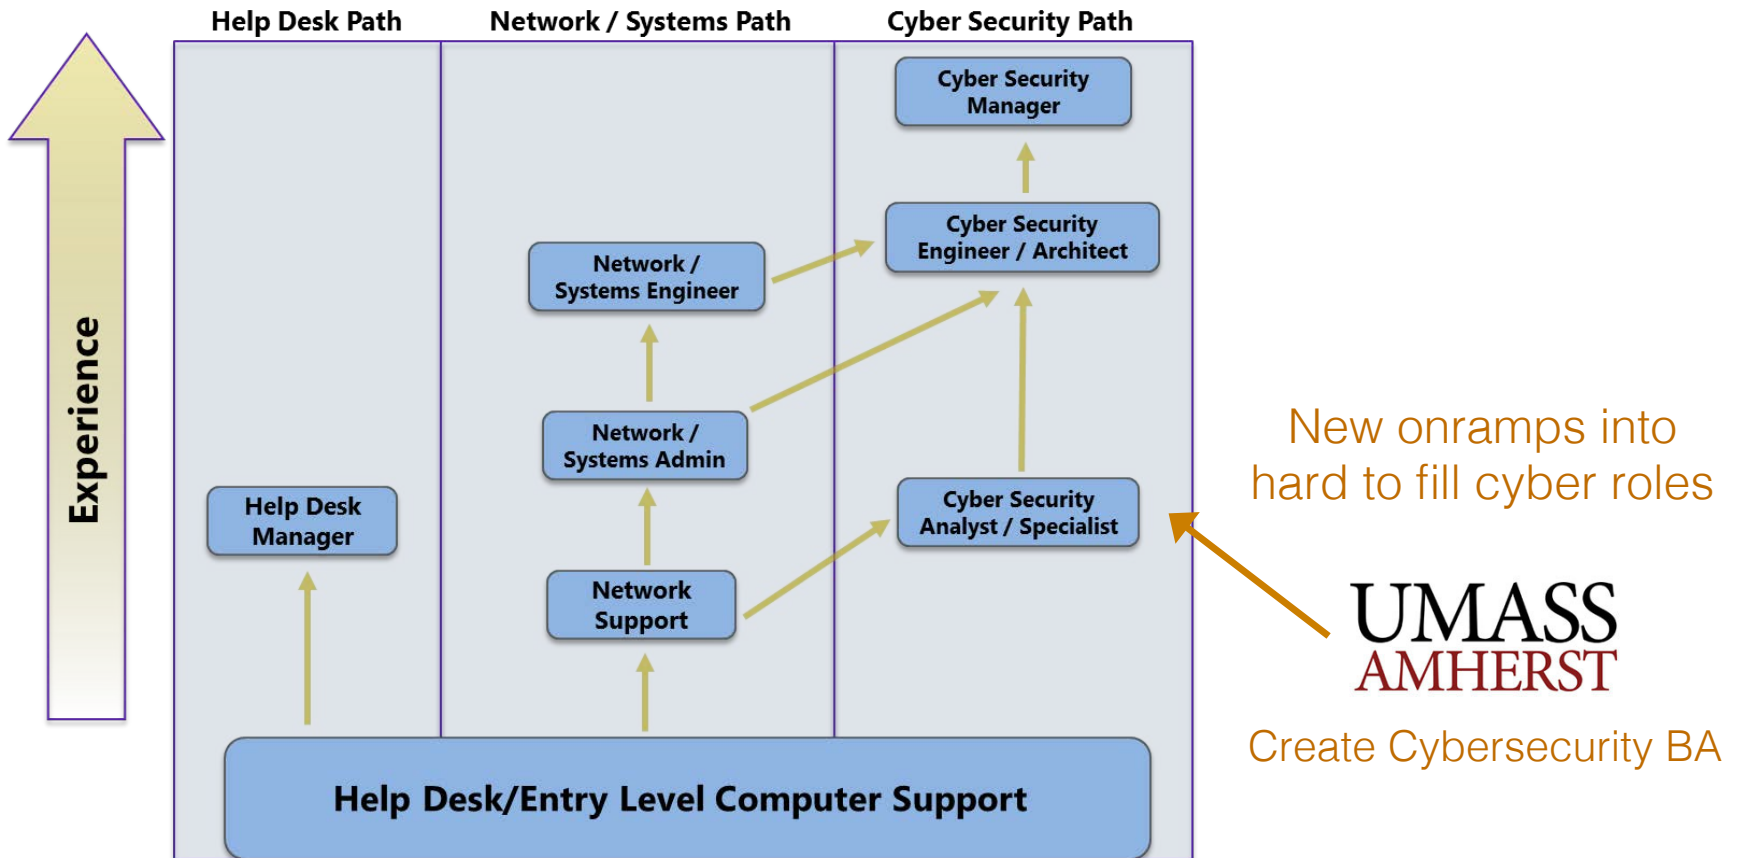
Help Desk Path

Network / Systems Path

Cyber Security Path

Experience

Cyber Security Manager

Cyber Security Engineer / Architect

Network / Systems Engineer

Network / Systems Admin

Help Desk Manager

Cyber Security Analyst / Specialist

Network Support

Help Desk/Entry Level Computer Support

New onramps into hard to fill cyber roles

UMASS AMHERST

Create Cybersecurity BA